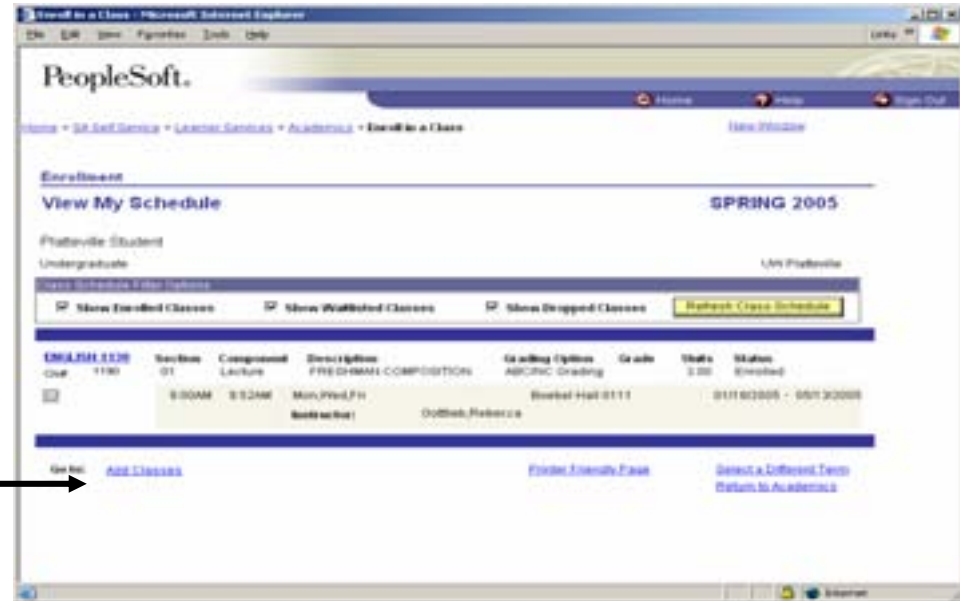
Enroll in a Class - Microsoft Internet Explorer

File Edit View Favorites Tools Help

Links

PeopleSoft.

Home Help Sign Out

Home > SA Self Service > Learner Services > Academics > Enroll in a Class

New Window

Enrollment

View My Schedule

SPRING 2005

Platteville Student

Undergraduate

UW-Platteville

Class Schedule Filter Options

Show Enrolled Classes

Show Waitlisted Classes

Show Dropped Classes

Refresh Class Schedule

| ENGLISH 1130 | Section | Component | Description | Grading Option | Grade | Units | Status |
|---|---|---|---|---|---|---|---|
| Class 1190 | 01 | Lecture | FRESHMAN COMPOSITION | ABC/NC Grading | | 3.00 | Enrolled |

8:00AM 8:52AM Mon,Wed,Fri Boebel Hall 0111 01/18/2005 - 05/13/2005

Instructor: Dottheb,Rebecca

Go to: Add Classes

Printer Friendly Page

Select a Different Term

Return to Academics

Internet